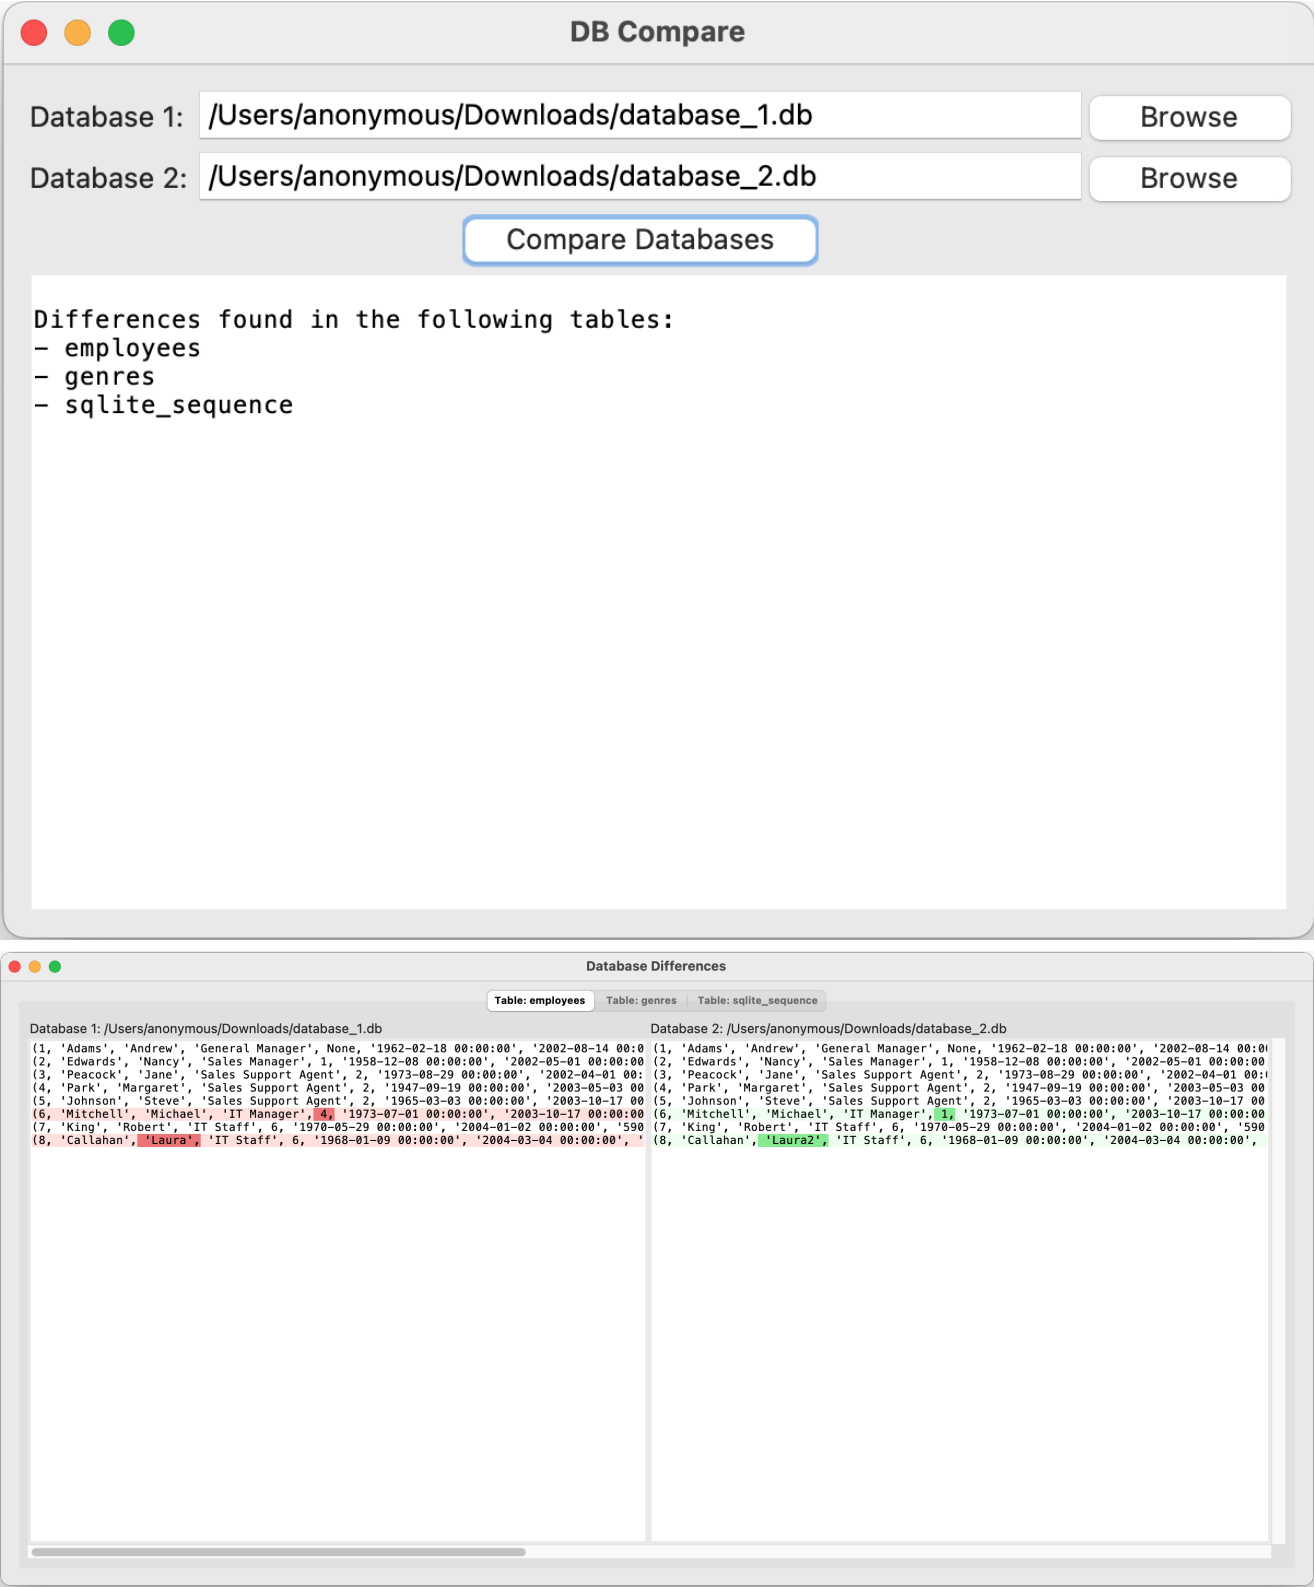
DB Compare

Database 1: /Users/anonymous/Downloads/database_1.db Browse

Database 2: /Users/anonymous/Downloads/database_2.db Browse

Compare Databases

Differences found in the following tables:
– employees
– genres
– sqlite_sequence

Database Differences

Table: employees | Table: genres | Table: sqlite_sequence

Database 1: /Users/anonymous/Downloads/database_1.db

(1, 'Adams', 'Andrew', 'General Manager', None, '1962-02-18 00:00:00', '2002-08-14 00:0
(2, 'Edwards', 'Nancy', 'Sales Manager', 1, '1958-12-08 00:00:00', '2002-05-01 00:00:00
(3, 'Peacock', 'Jane', 'Sales Support Agent', 2, '1973-08-29 00:00:00', '2002-04-01 00:
(4, 'Park', 'Margaret', 'Sales Support Agent', 2, '1947-09-19 00:00:00', '2003-05-03 00
(5, 'Johnson', 'Steve', 'Sales Support Agent', 2, '1965-03-03 00:00:00', '2003-10-17 00
(6, 'Mitchell', 'Michael', 'IT Manager', 4, '1973-07-01 00:00:00', '2003-10-17 00:00:00
(7, 'King', 'Robert', 'IT Staff', 6, '1970-05-29 00:00:00', '2004-01-02 00:00:00', '590
(8, 'Callahan', 'Laura', 'IT Staff', 6, '1968-01-09 00:00:00', '2004-03-04 00:00:00', '

Database 2: /Users/anonymous/Downloads/database_2.db

(1, 'Adams', 'Andrew', 'General Manager', None, '1962-02-18 00:00:00', '2002-08-14 00:0
(2, 'Edwards', 'Nancy', 'Sales Manager', 1, '1958-12-08 00:00:00', '2002-05-01 00:00:00
(3, 'Peacock', 'Jane', 'Sales Support Agent', 2, '1973-08-29 00:00:00', '2002-04-01 00:
(4, 'Park', 'Margaret', 'Sales Support Agent', 2, '1947-09-19 00:00:00', '2003-05-03 00
(5, 'Johnson', 'Steve', 'Sales Support Agent', 2, '1965-03-03 00:00:00', '2003-10-17 00
(6, 'Mitchell', 'Michael', 'IT Manager', 1, '1973-07-01 00:00:00', '2003-10-17 00:00:00
(7, 'King', 'Robert', 'IT Staff', 6, '1970-05-29 00:00:00', '2004-01-02 00:00:00', '590
(8, 'Callahan', 'Laura2', 'IT Staff', 6, '1968-01-09 00:00:00', '2004-03-04 00:00:00',